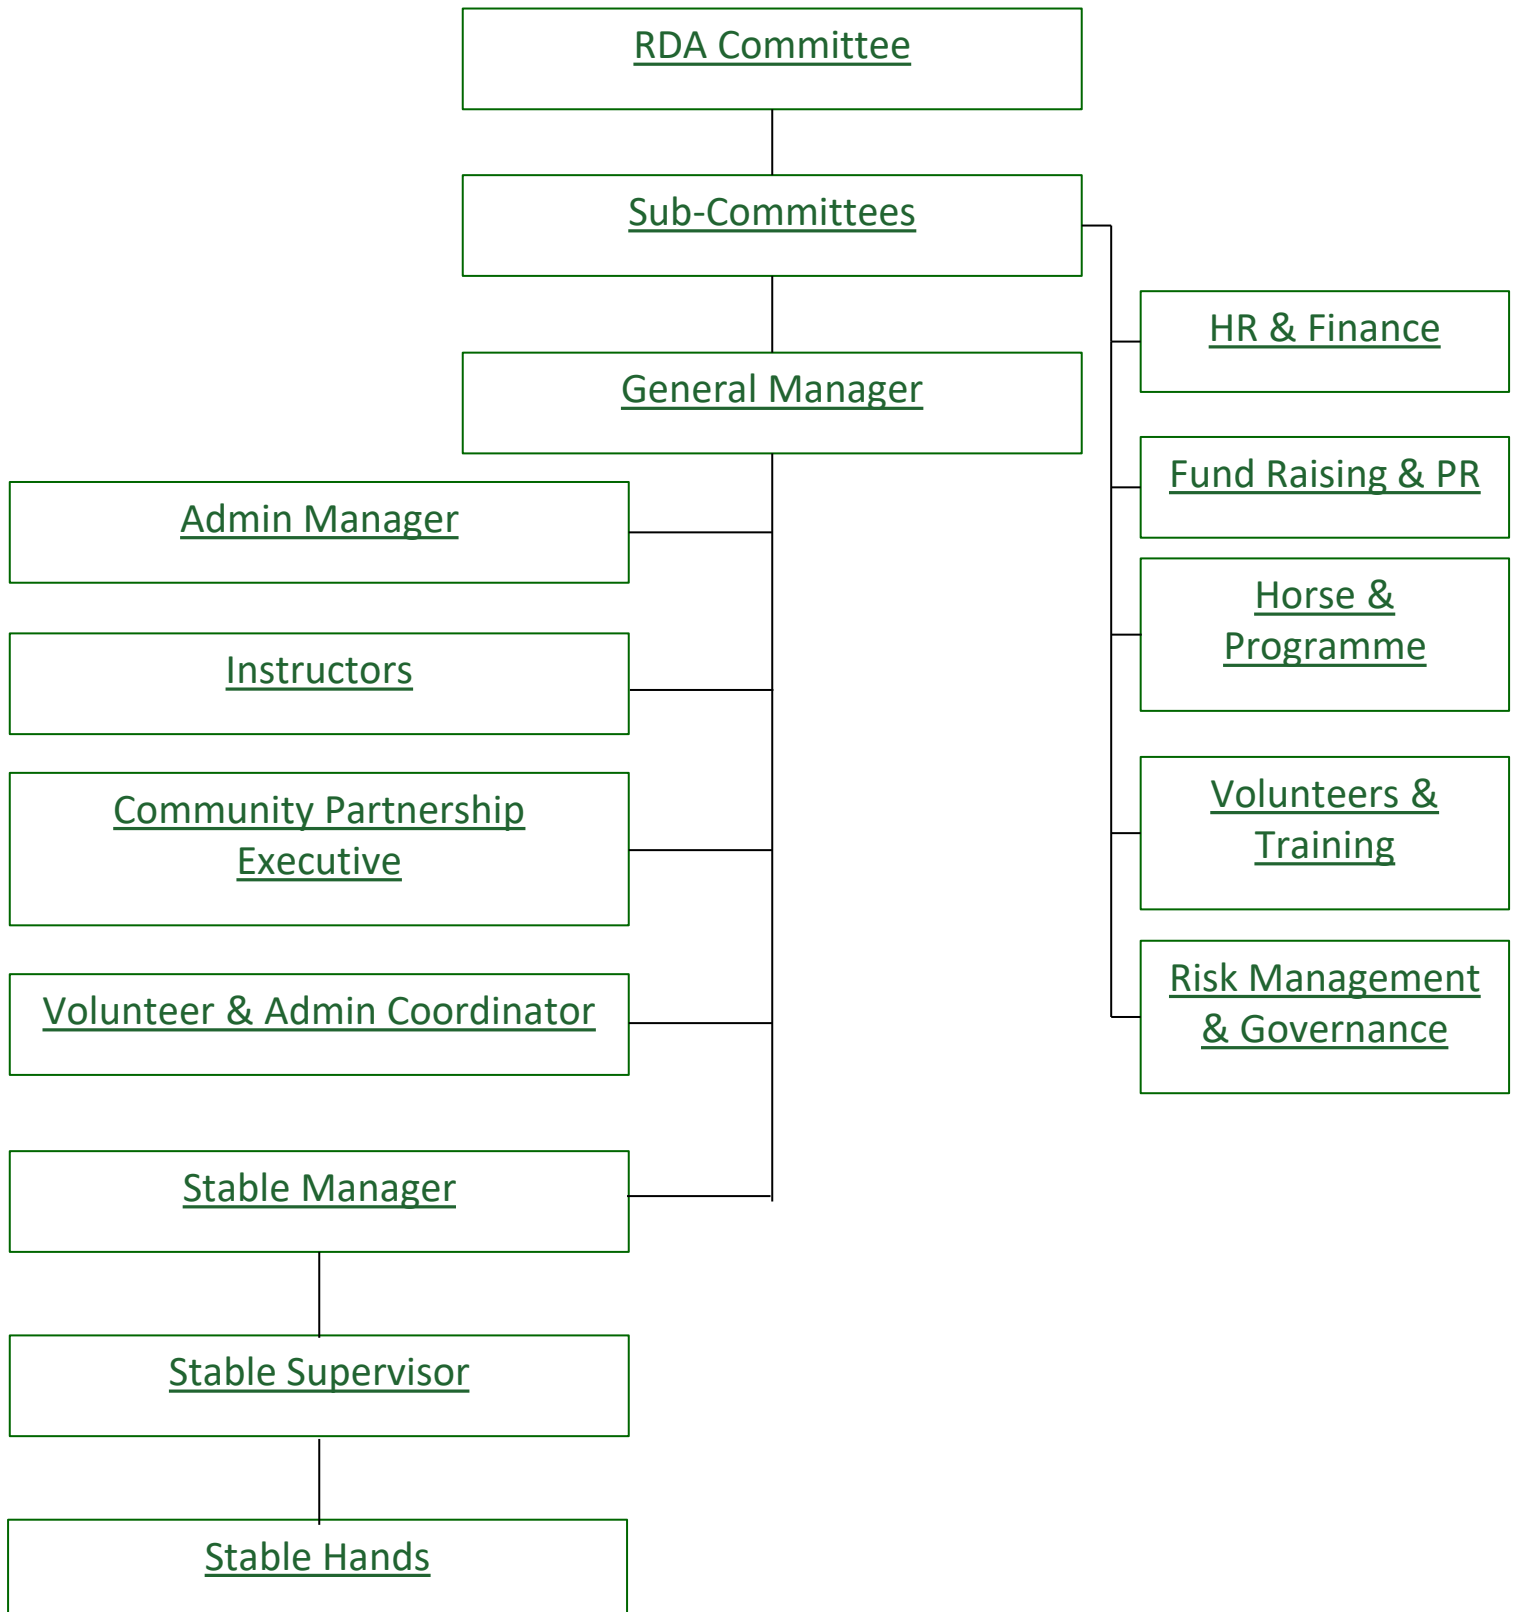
RDA Committee

Sub-Committees

General Manager

HR & Finance

Fund Raising & PR

Horse & Programme

Volunteers & Training

Risk Management & Governance

Admin Manager

Instructors

Community Partnership Executive

Volunteer & Admin Coordinator

Stable Manager

Stable Supervisor

Stable Hands